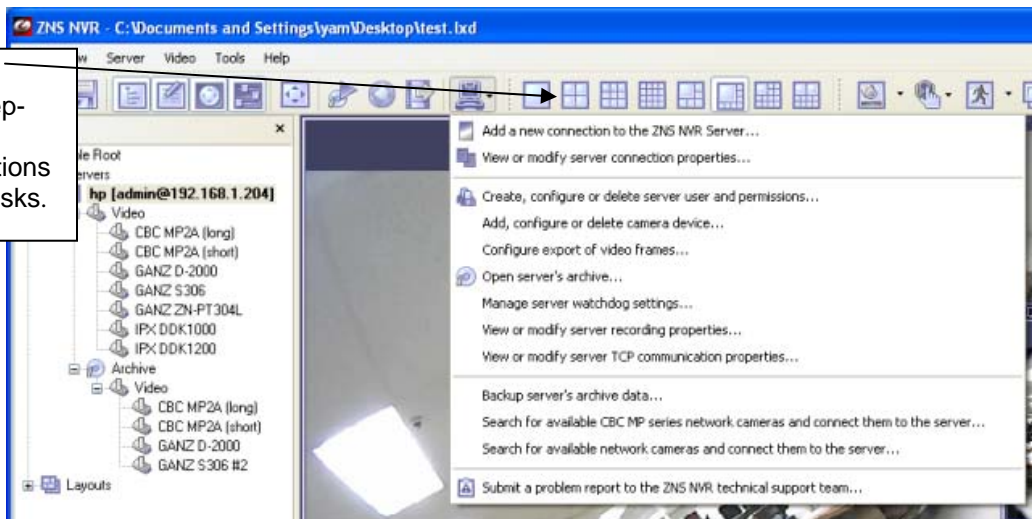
ZNS NVR - C:\Documents and Settings\yam\Desktop\test.lxd

w Server Video Tools Help

p-

tions

sks.

×

le Root

rvers

hp [admin@192.168.1.204]

Video

CBC MP2A (long)

CBC MP2A (short)

GANZ D-2000

GANZ S306

GANZ ZN-PT304L

IPX DDK1000

IPX DDK1200

Archive

Video

CBC MP2A (long)

CBC MP2A (short)

GANZ D-2000

GANZ S306 #2

Layouts

Add a new connection to the ZNS NVR Server...

View or modify server connection properties...

Create, configure or delete server user and permissions...

Add, configure or delete camera device...

Configure export of video frames...

Open server's archive...

Manage server watchdog settings...

View or modify server recording properties...

View or modify server TCP communication properties...

Backup server's archive data...

Search for available CBC MP series network cameras and connect them to the server...

Search for available network cameras and connect them to the server...

Submit a problem report to the ZNS NVR technical support team...